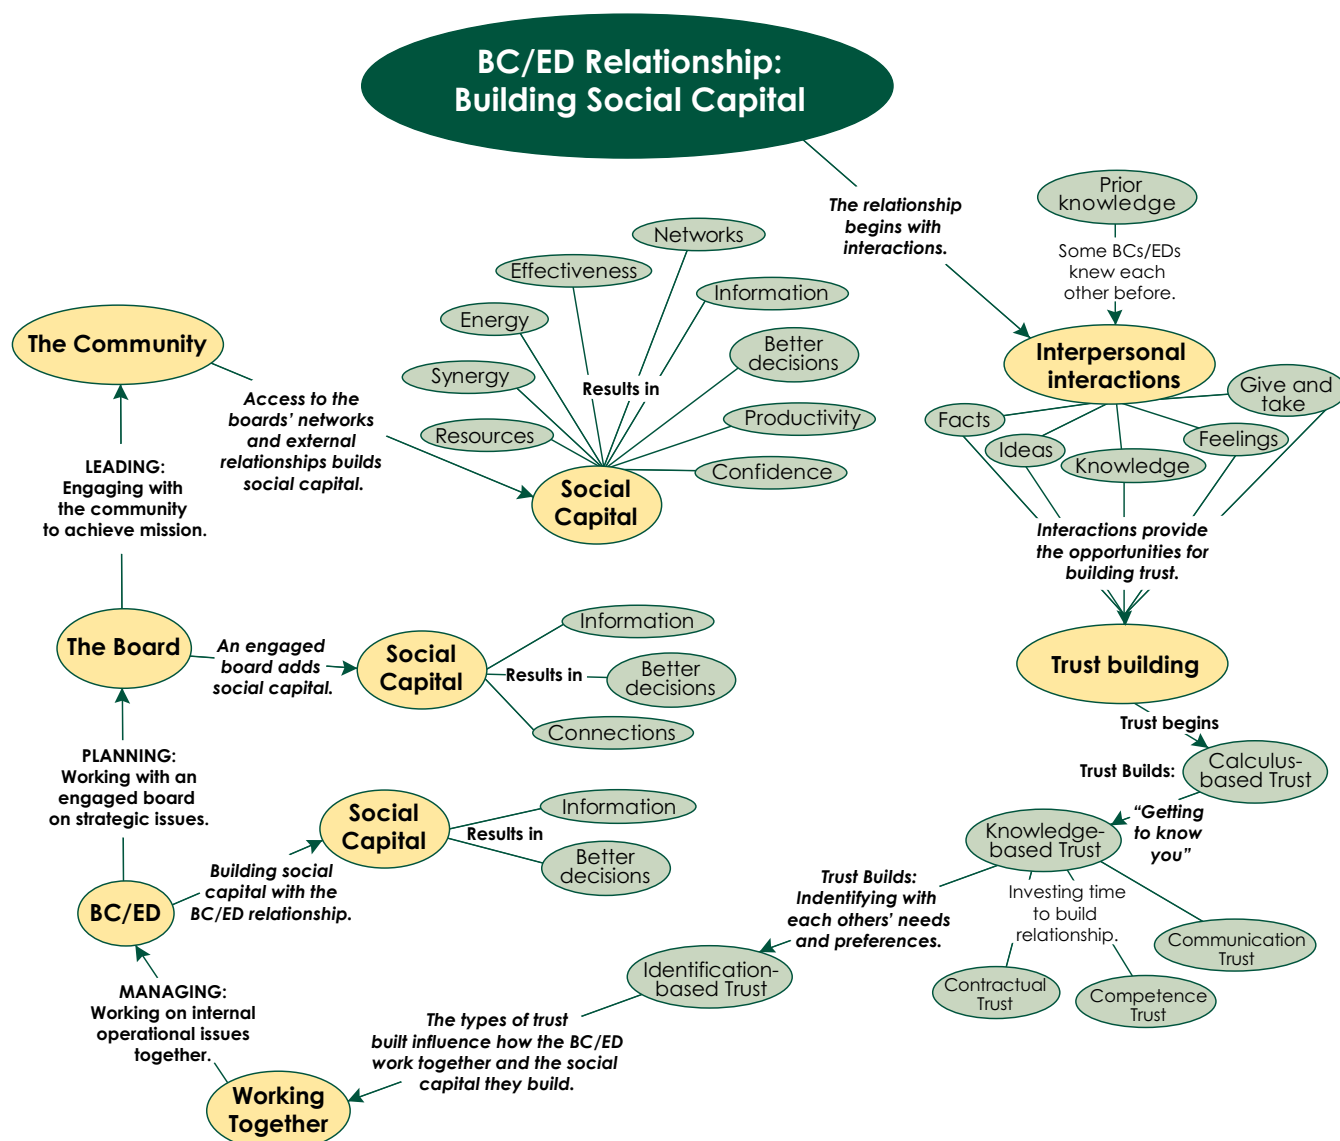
BC/ED Relationship: Building Social Capital

The relationship begins with interactions.

Prior knowledge

Some BCs/EDs knew each other before.

Interpersonal interactions

Facts

Ideas

Knowledge

Feelings

Give and take

Interactions provide the opportunities for building trust.

Trust building

Trust begins

Calculus-based Trust

Trust Builds:

"Getting to know you"

Knowledge-based Trust

Investing time to build relationship.

Communication Trust

Contractual Trust

Competence Trust

Trust Builds: Indentifying with each others' needs and preferences.

Identification-based Trust

The types of trust built influence how the BC/ED work together and the social capital they build.

Working Together

The Community

Access to the boards' networks and external relationships builds social capital.

Networks

Effectiveness

Information

Energy

Better decisions

Synergy

Results in

Productivity

Resources

Confidence

Social Capital

LEADING: Engaging with the community to achieve mission.

The Board

An engaged board adds social capital.

Social Capital

Results in

Information

Better decisions

Connections

PLANNING: Working with an engaged board on strategic issues.

Social Capital

Results in

Information

Better decisions

Building social capital with the BC/ED relationship.

BC/ED

MANAGING: Working on internal operational issues together.